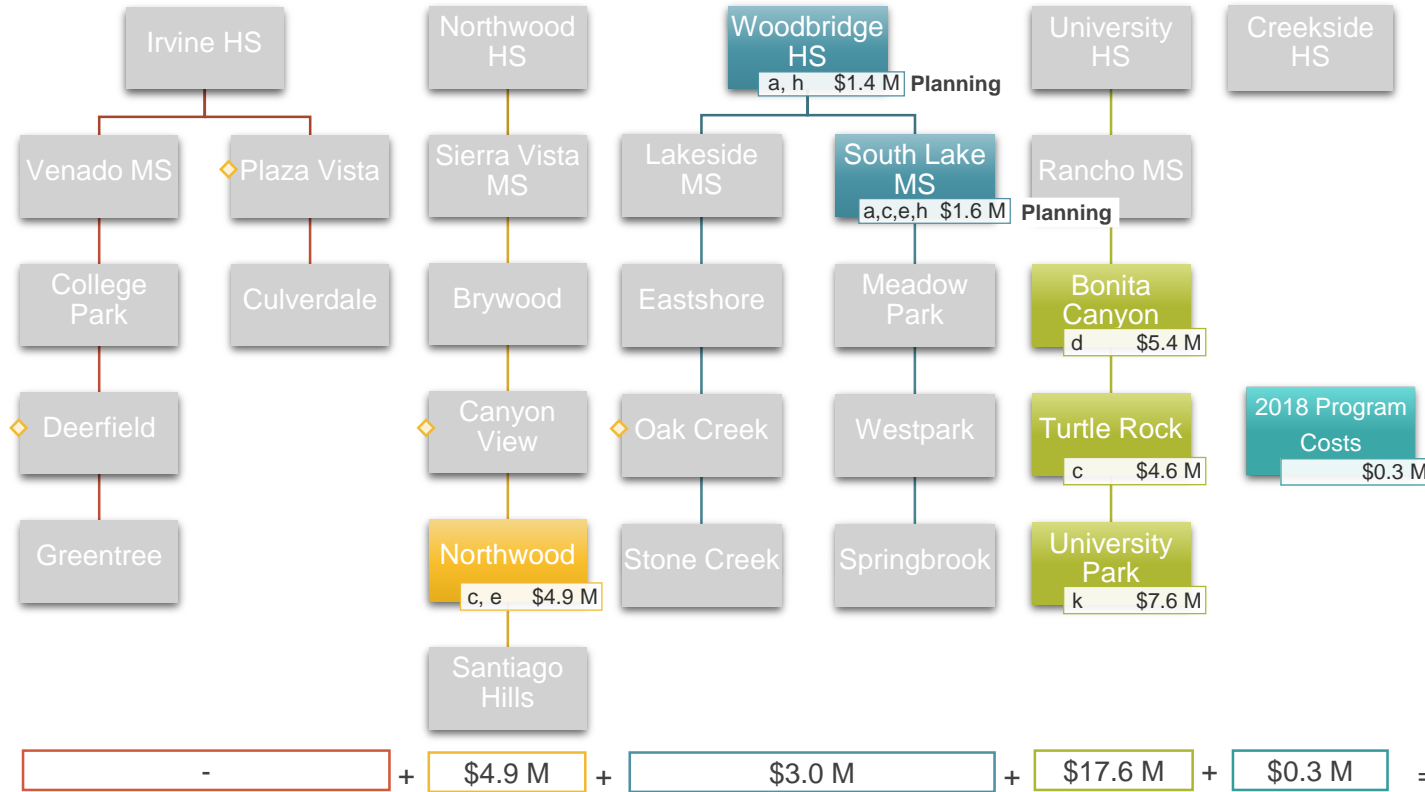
Irvine HS

Venado MS

Plaza Vista

College Park

Culverdale

Deerfield

Greentree

Northwood HS

Sierra Vista MS

Brywood

Canyon View

Northwood
c, e $4.9 M

Santiago Hills

Woodbridge HS
a, h $1.4 M Planning

Lakeside MS

Eastshore

Oak Creek

Stone Creek

South Lake MS
a,c,e,h $1.6 M Planning

Meadow Park

Westpark

Springbrook

University HS

Rancho MS

Bonita Canyon
d $5.4 M

Turtle Rock
c $4.6 M

University Park
k $7.6 M

Creekside HS

2018 Program Costs
$0.3 M

- + $4.9 M + $3.0 M + $17.6 M + $0.3 M =